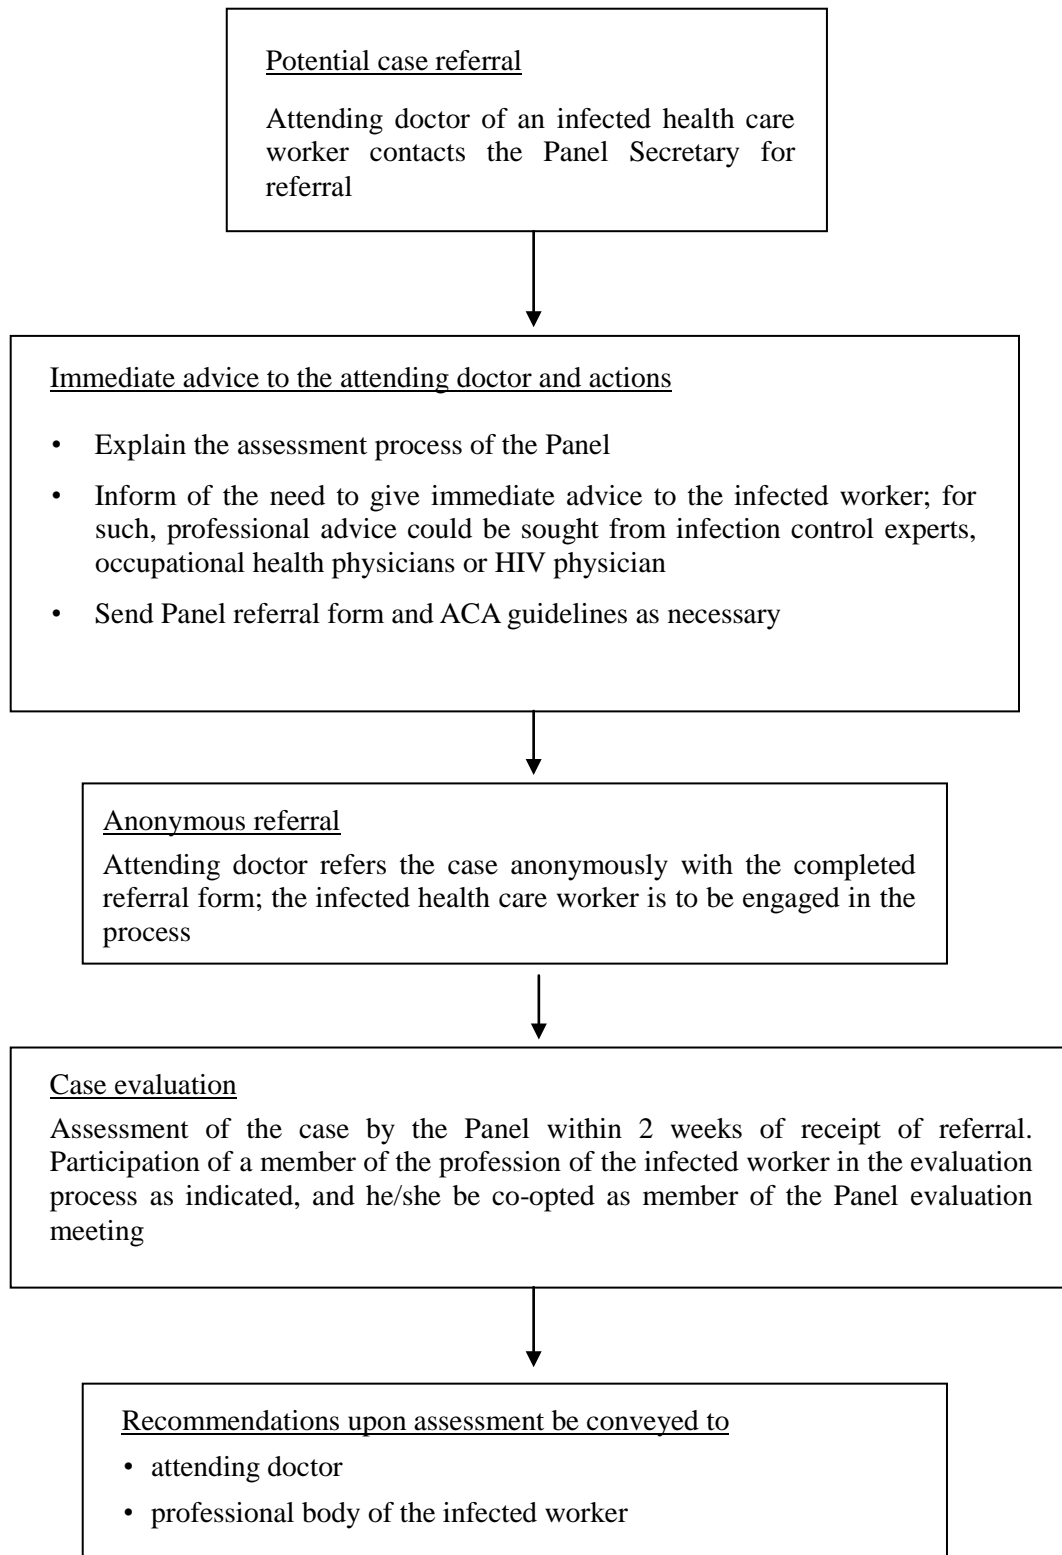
Potential case referral

Attending doctor of an infected health care worker contacts the Panel Secretary for referral

Immediate advice to the attending doctor and actions

• Explain the assessment process of the Panel
• Inform of the need to give immediate advice to the infected worker; for such, professional advice could be sought from infection control experts, occupational health physicians or HIV physician
• Send Panel referral form and ACA guidelines as necessary

Anonymous referral

Attending doctor refers the case anonymously with the completed referral form; the infected health care worker is to be engaged in the process

Case evaluation

Assessment of the case by the Panel within 2 weeks of receipt of referral. Participation of a member of the profession of the infected worker in the evaluation process as indicated, and he/she be co-opted as member of the Panel evaluation meeting

Recommendations upon assessment be conveyed to

• attending doctor
• professional body of the infected worker